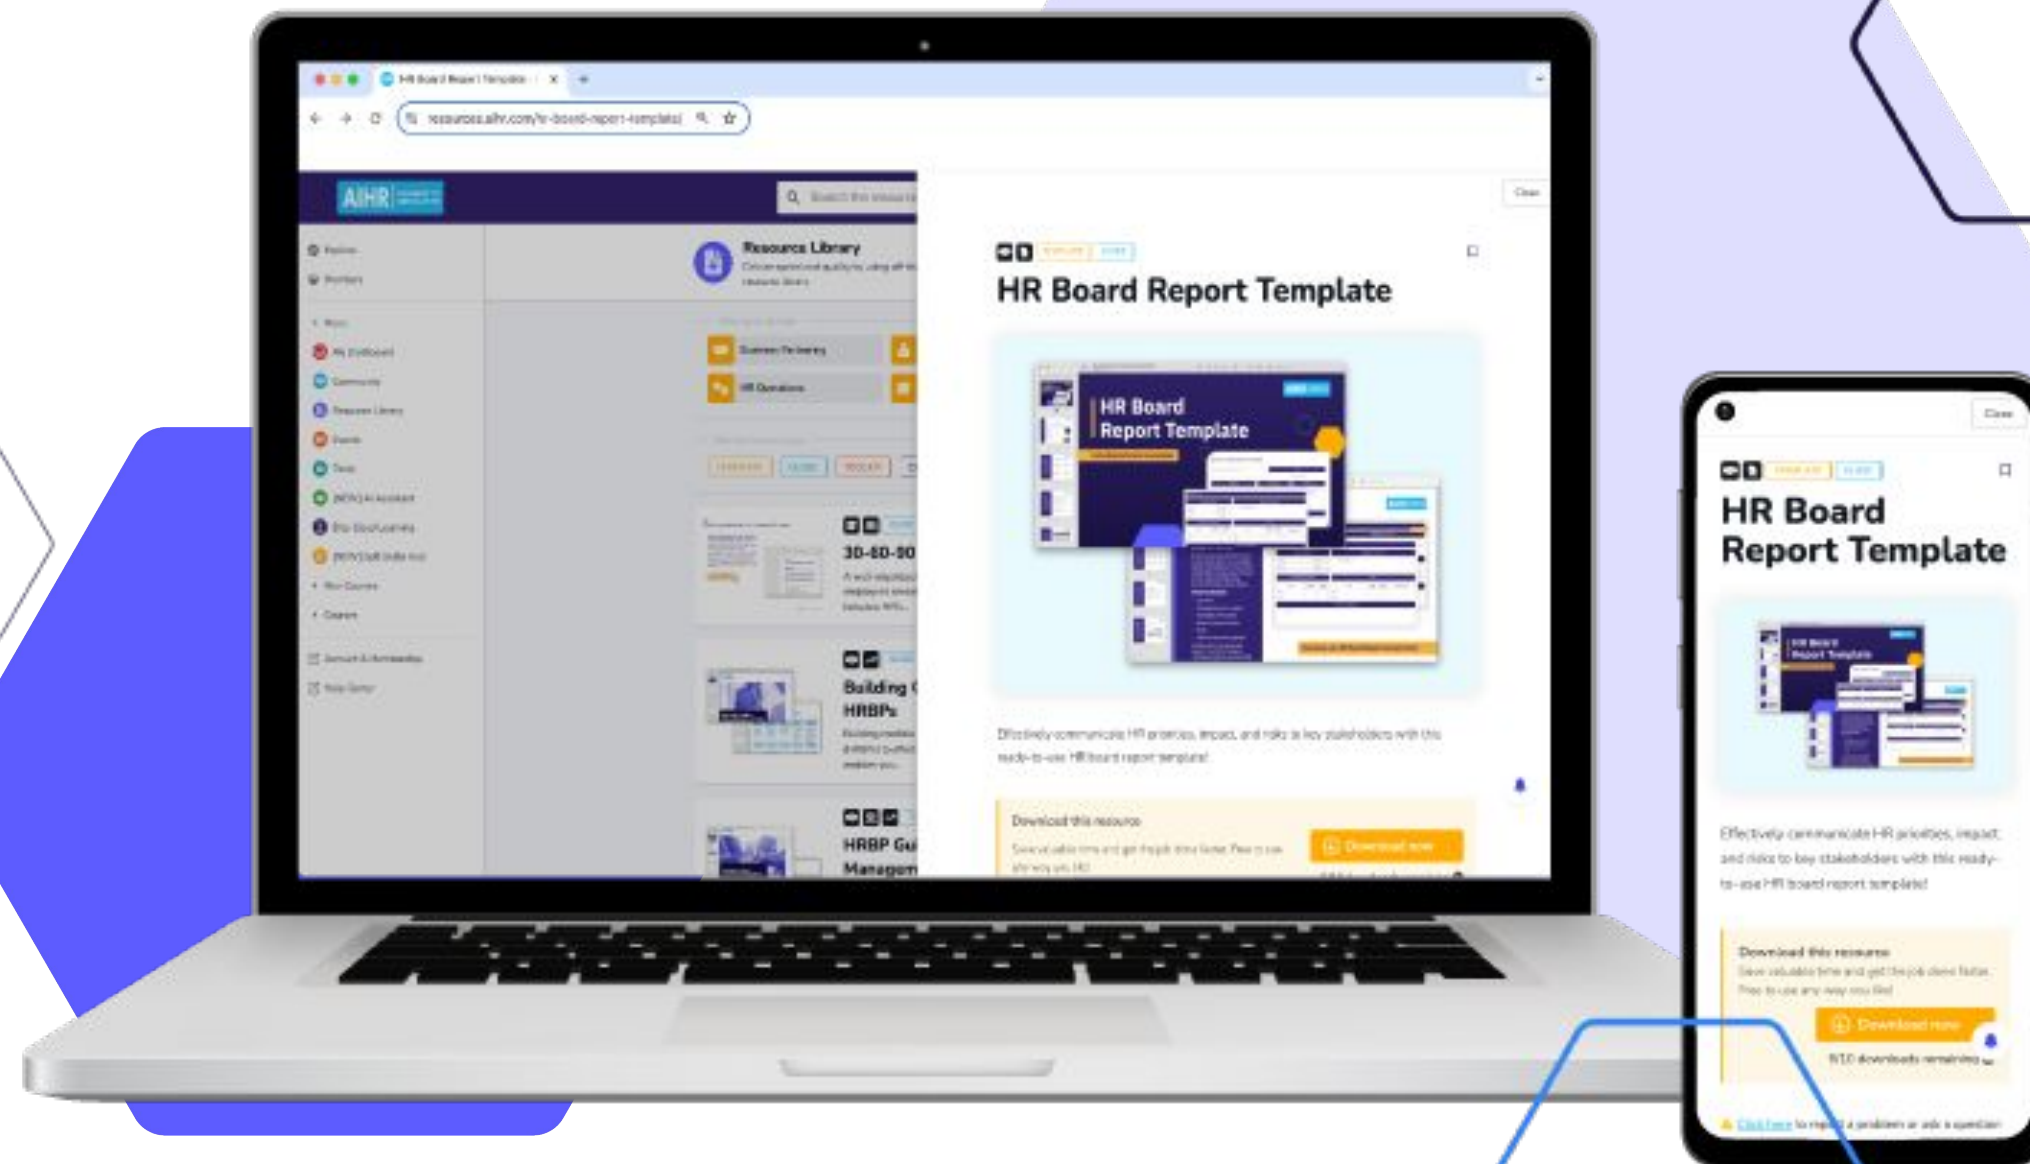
HR Board Report Template

resources.aihr.com/hr-board-report-template

AIHR

Resource Library

Business Partnering

HR Operations

30-60-90

Building HRBPs

HRBP Gu Managem

Close

HR Board Report Template

HR Board Report Template

Effectively communicate HR priorities, impact, and risks to key stakeholders with this ready-to-use HR board report template!

Download this resource

Download now

Close

HR Board Report Template

HR Board Report Template

Effectively communicate HR priorities, impact, and risks to key stakeholders with this ready-to-use HR board report template!

Download this resource

Save valuable time and get the job done faster. Free to use any way you like!

Download now

8/10 downloads remaining

Click here to report a problem or ask a question